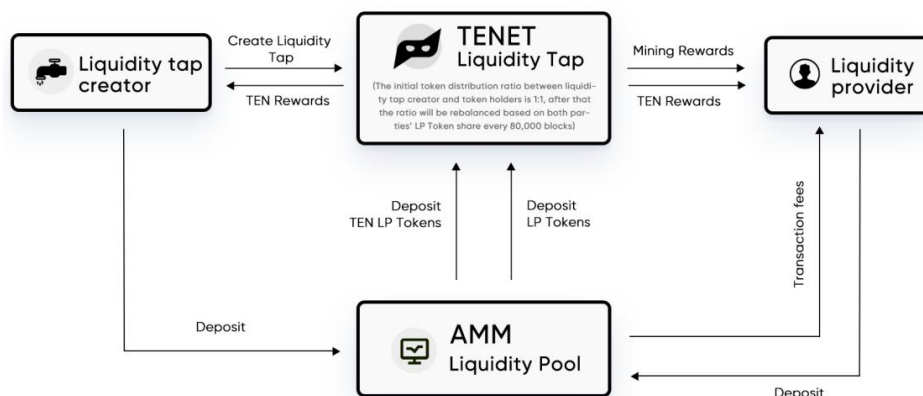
Liquidity tap creator

Create Liquidity Tap

TEN Rewards

TENET
Liquidity Tap

(The initial token distribution ratio between liquidity tap creator and token holders is 1:1, after that the ratio will be rebalanced based on both parties' LP Token share every 80,000 blocks)

Mining Rewards

TEN Rewards

Liquidity provider

Deposit
TEN LP Tokens

Deposit
LP Tokens

Transaction fees

Deposit

AMM
Liquidity Pool

Deposit